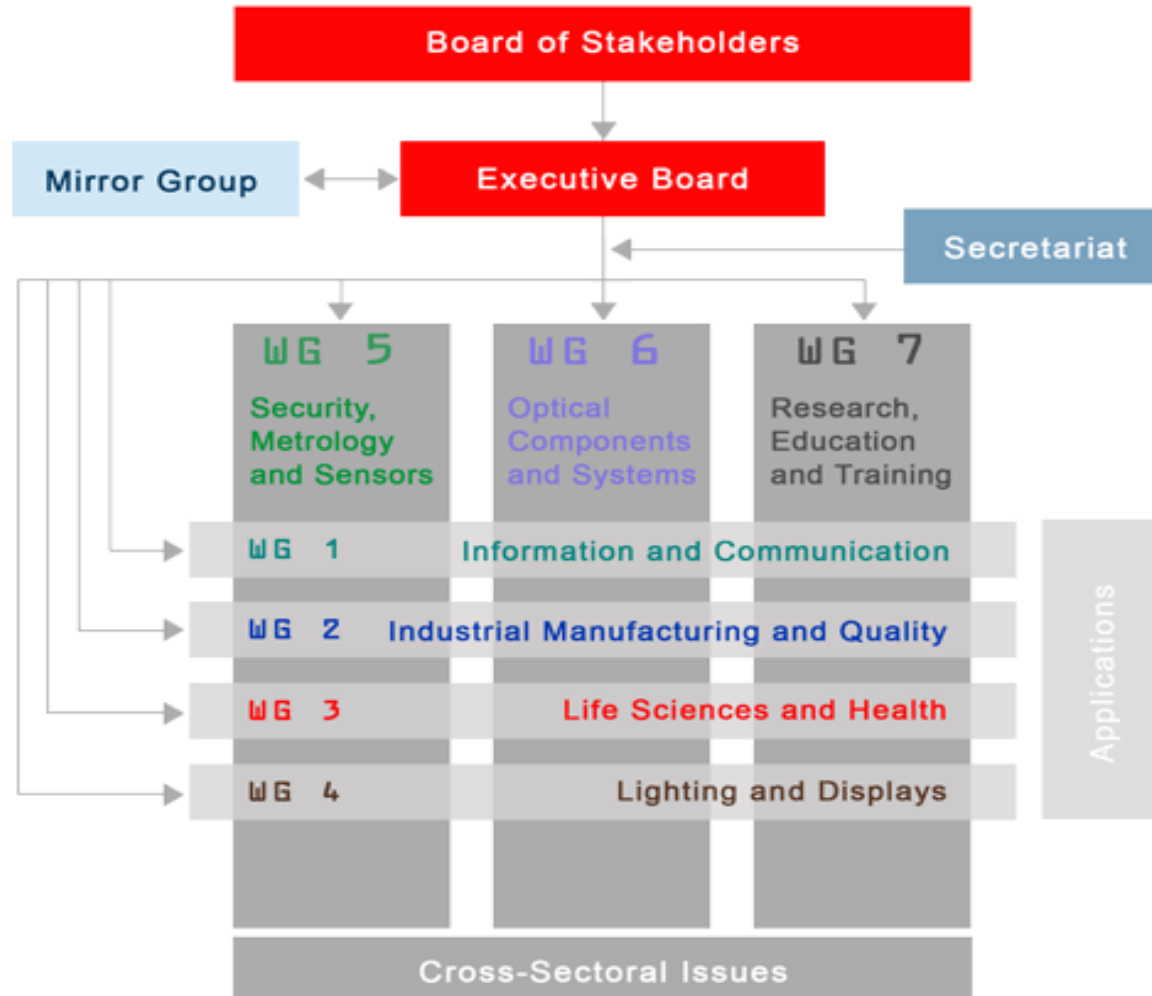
Board of Stakeholders

Mirror Group

Executive Board

Secretariat

WG 5
Security, Metrology and Sensors

WG 6
Optical Components and Systems

WG 7
Research, Education and Training

WG 1 Information and Communication

WG 2 Industrial Manufacturing and Quality

WG 3 Life Sciences and Health

WG 4 Lighting and Displays

Applications

Cross-Sectoral Issues